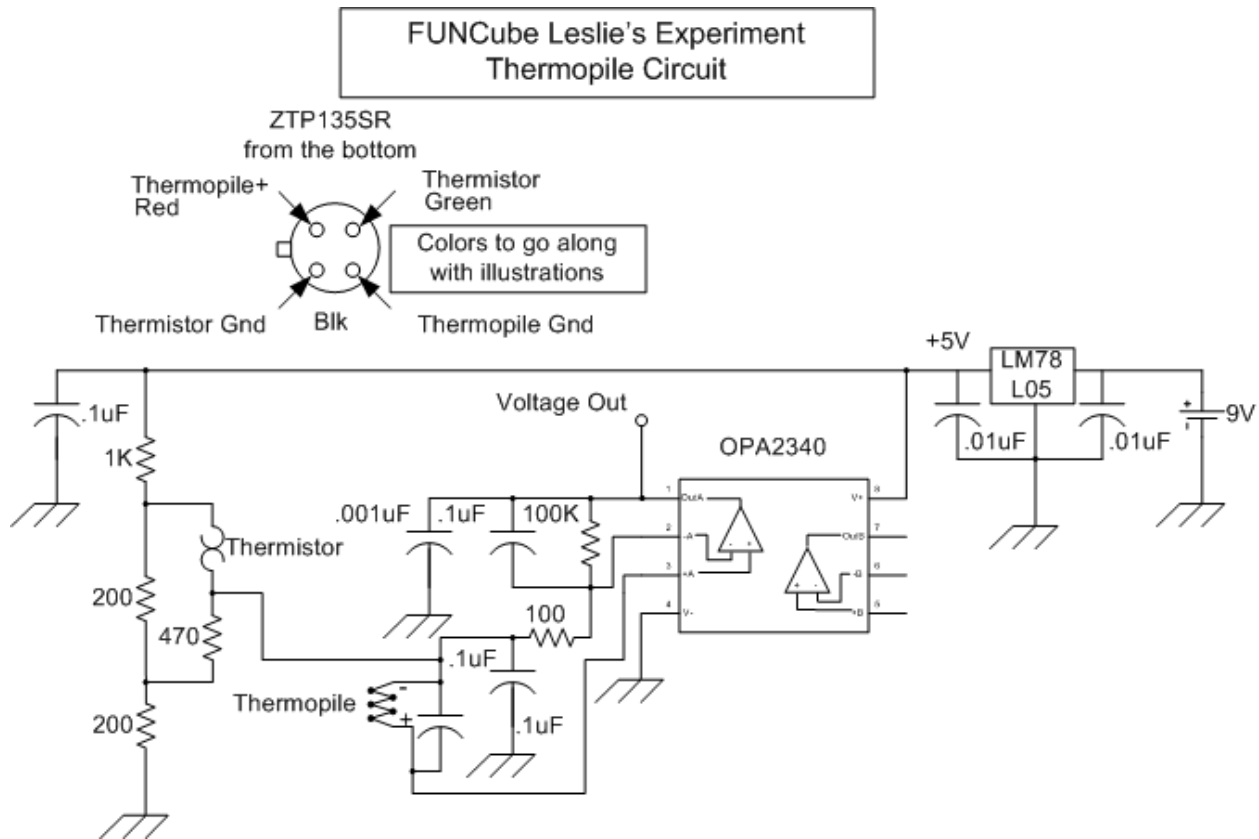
FUNCube Leslie's Experiment
Thermopile Circuit

ZTP135SR
from the bottom

Thermopile+
Red

Thermistor
Green

Colors to go along
with illustrations

Thermistor Gnd

Blk

Thermopile Gnd

+5V

LM78
L05

.1uF

1K

Voltage Out

OPA2340

.01uF

.01uF

9V

.001uF

.1uF

100K

1 OutA

2 -A

3 +A

4 V-

8 V+

7 OutB

6 -B

5 +B

Thermistor

200

470

100

.1uF

Thermopile

-

+

.1uF

200